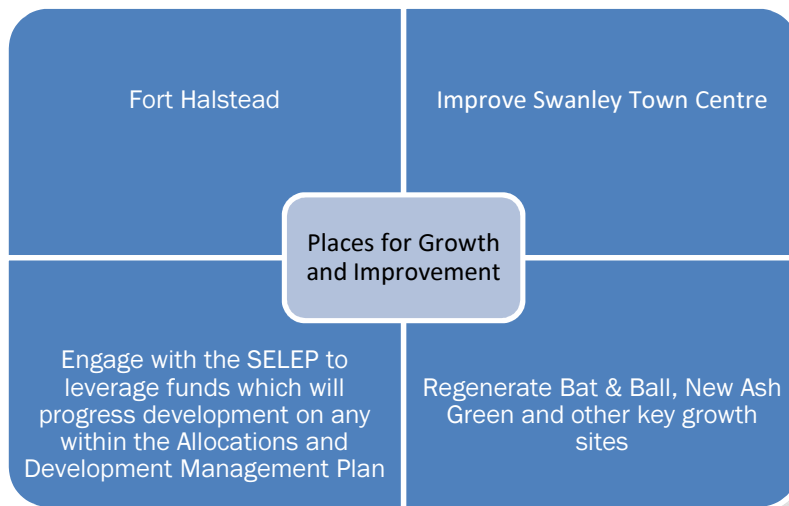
Fort Halstead

Improve Swanley Town Centre

Places for Growth and Improvement

Engage with the SELEP to leverage funds which will progress development on any within the Allocations and Development Management Plan

Regenerate Bat & Ball, New Ash Green and other key growth sites